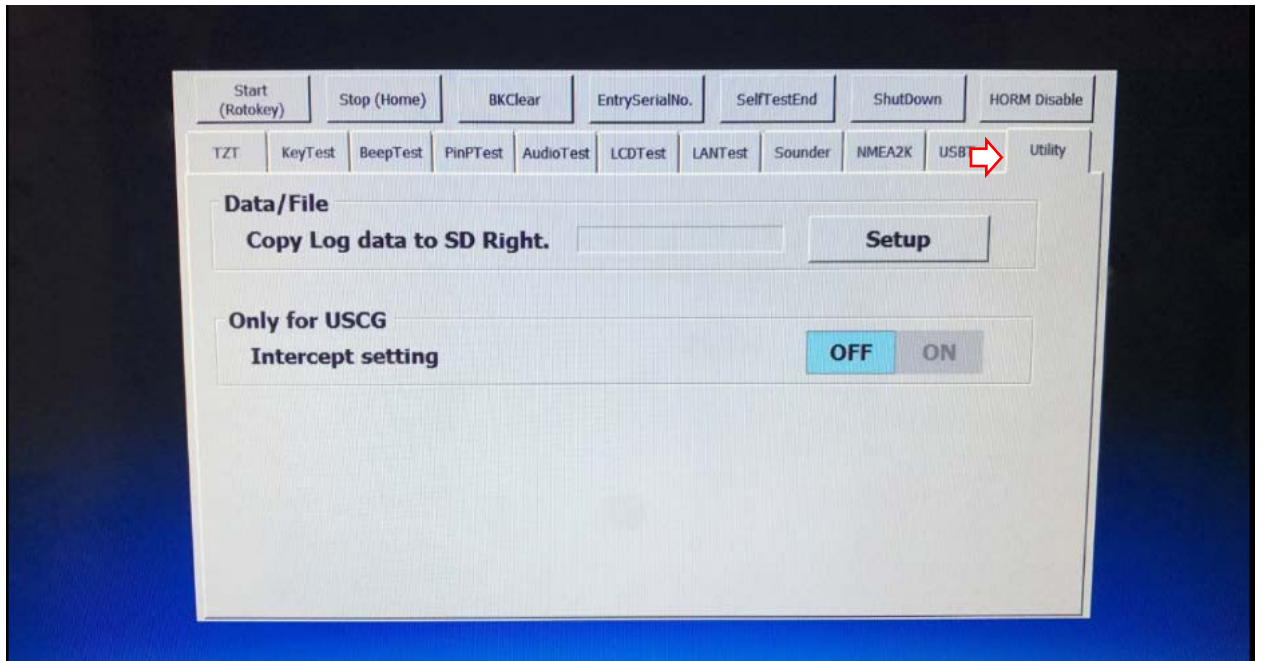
Start (Rotokey)
Stop (Home)
BKClear
EntrySerialNo.
SelfTestEnd
ShutDown
HORM Disable

TZT
KeyTest
BeepTest
PinPTest
AudioTest
LCDTest
LANTest
Sounder
NMEA2K
USB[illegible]
Utility

Data/File
Copy Log data to SD Right.
Setup

Only for USCG
Intercept setting
OFF
ON